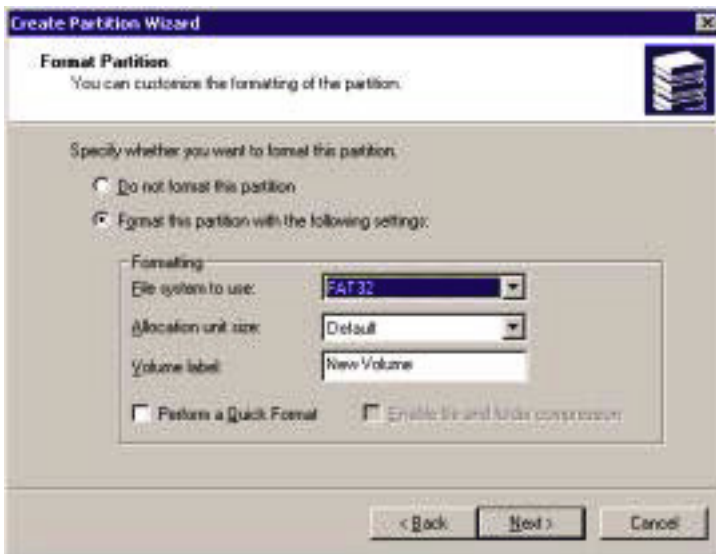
Create Partition Wizard

Format Partition
You can customize the formatting of the partition.

Specify whether you want to format this partition.

Do not format this partition

Format this partition with the following settings:

Formatting

File system to use: FAT32

Allocation unit size: Default

Volume label: New Volume

Perform a Quick Format

Enable file and folder compression

< Back

Next >

Cancel